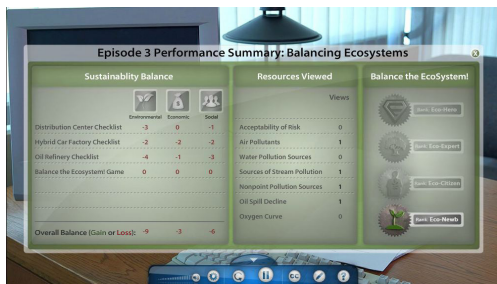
Episode 3 Performance Summary: Balancing Ecosystems

Sustainablity Balance

| | Environmental | Economic | Social |
|---|---|---|---|
| Distribution Center Checklist | -3 | 0 | -1 |
| Hybrid Car Factory Checklist | -2 | -2 | -2 |
| Oil Refinery Checklist | -4 | -1 | -3 |
| Balance the Ecosystem! Game | 0 | 0 | 0 |
| Overall Balance (Gain or Loss): | -9 | -3 | -6 |

Resources Viewed

| | Views |
|---|---|
| Acceptability of Risk | 0 |
| Air Pollutants | 1 |
| Water Pollution Sources | 0 |
| Sources of Stream Pollution | 1 |
| Nonpoint Pollution Sources | 1 |
| Oil Spill Decline | 1 |
| Oxygen Curve | 0 |

Balance the EcoSystem!

Rank: Eco-Hero

Rank: Eco-Expert

Rank: Eco-Citizen

Rank: Eco-Newb

CC